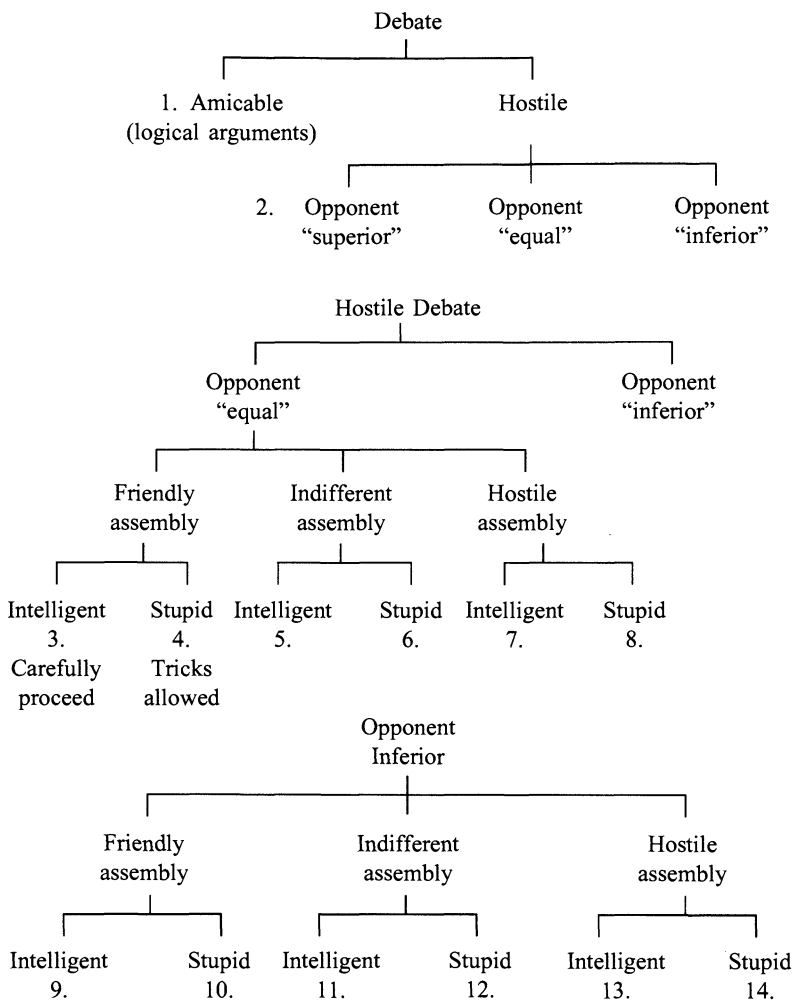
Debate

1. Amicable (logical arguments)

Hostile

2. Opponent "superior"

Opponent "equal"

Opponent "inferior"

Hostile Debate

Opponent "equal"

Opponent "inferior"

Friendly assembly

Indifferent assembly

Hostile assembly

Intelligent 3. Carefully proceed

Stupid 4. Tricks allowed

Intelligent 5.

Stupid 6.

Intelligent 7.

Stupid 8.

Opponent Inferior

Friendly assembly

Indifferent assembly

Hostile assembly

Intelligent 9.

Stupid 10.

Intelligent 11.

Stupid 12.

Intelligent 13.

Stupid 14.